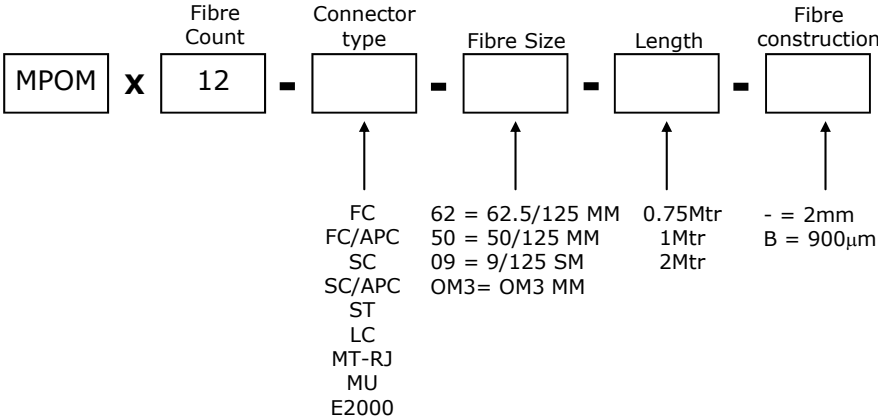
Fibre Count
Connector type
Fibre Size
Length
Fibre construction

MPOM x 12 - [ ] - [ ] - [ ] - [ ]

FC
FC/APC
SC
SC/APC
ST
LC
MT-RJ
MU
E2000

62 = 62.5/125 MM
50 = 50/125 MM
09 = 9/125 SM
OM3= OM3 MM

0.75Mtr
1Mtr
2Mtr

- = 2mm
B = 900μm